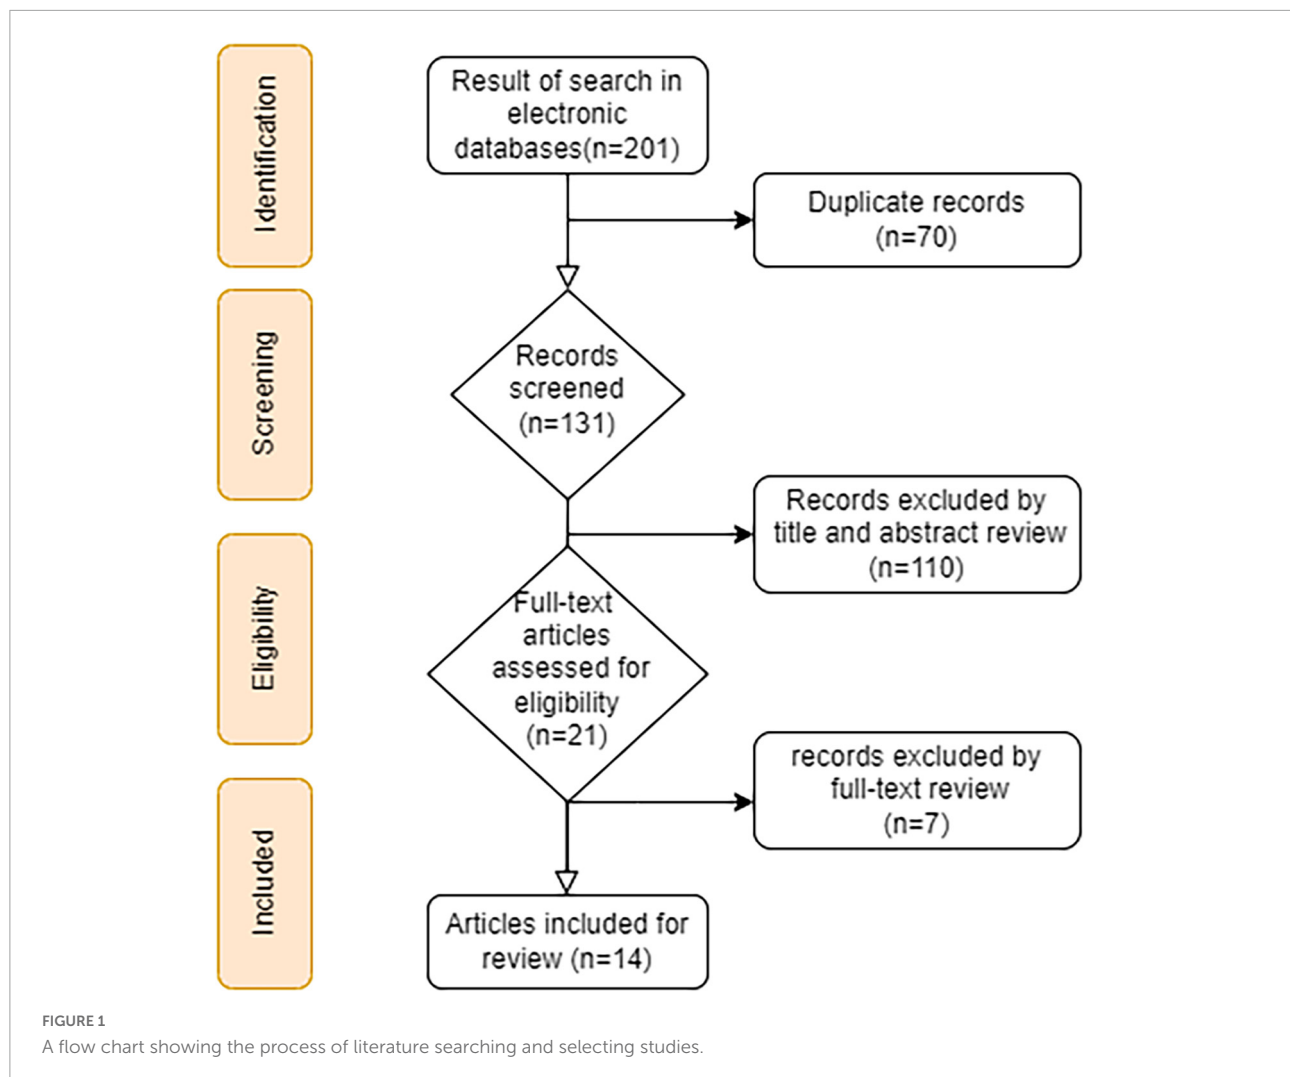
Identification

Result of search in electronic databases(n=201)

Duplicate records (n=70)

Screening

Records screened (n=131)

Records excluded by title and abstract review (n=110)

Eligibility

Full-text articles assessed for eligibility (n=21)

records excluded by full-text review (n=7)

Included

Articles included for review (n=14)

FIGURE 1
A flow chart showing the process of literature searching and selecting studies.